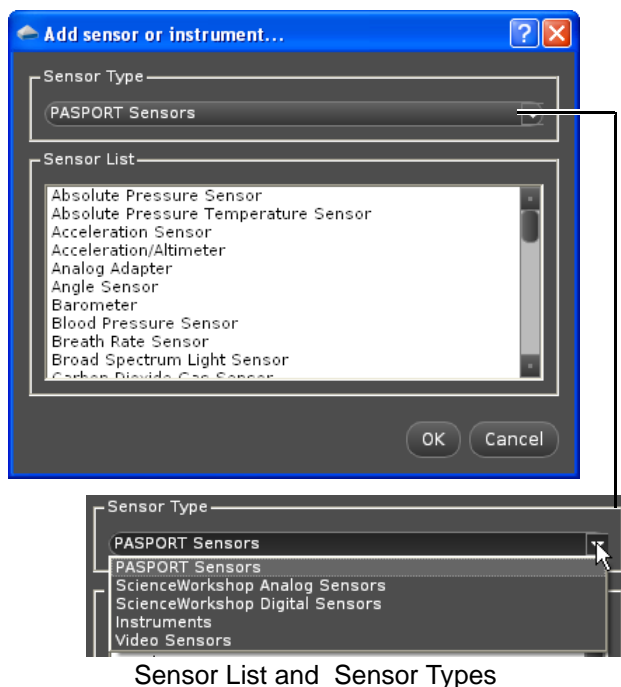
Add sensor or instrument...

Sensor Type

PASPORT Sensors

Sensor List

Absolute Pressure Sensor
Absolute Pressure Temperature Sensor
Acceleration Sensor
Acceleration/Altimeter
Analog Adapter
Angle Sensor
Barometer
Blood Pressure Sensor
Breath Rate Sensor
Broad Spectrum Light Sensor
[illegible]

OK Cancel

Sensor Type

PASPORT Sensors

PASPORT Sensors
ScienceWorkshop Analog Sensors
ScienceWorkshop Digital Sensors
Instruments
Video Sensors

Sensor List and Sensor Types